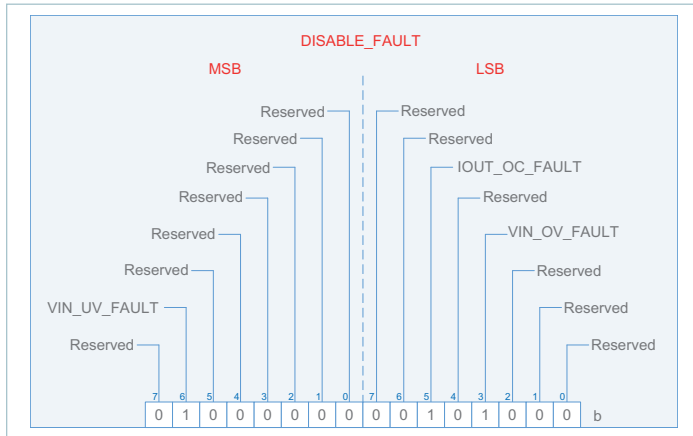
DISABLE_FAULT

MSB

LSB

Reserved
Reserved
Reserved
Reserved
Reserved
Reserved
VIN_UV_FAULT
Reserved

Reserved
Reserved
IOUT_OC_FAULT
Reserved
VIN_OV_FAULT
Reserved
Reserved
Reserved

| 7 | 6 | 5 | 4 | 3 | 2 | 1 | 0 | 7 | 6 | 5 | 4 | 3 | 2 | 1 | 0 | |
|---|---|---|---|---|---|---|---|---|---|---|---|---|---|---|---|---|
| 0 | 1 | 0 | 0 | 0 | 0 | 0 | 0 | 0 | 0 | 1 | 0 | 1 | 0 | 0 | 0 | b |